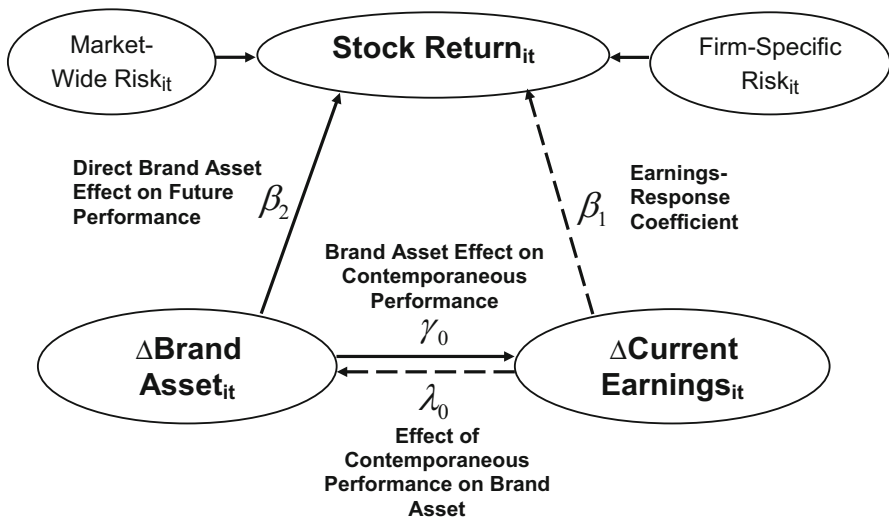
Market-Wide Risk$_{it}$

Stock Return$_{it}$

Firm-Specific Risk$_{it}$

Direct Brand Asset Effect on Future Performance

$\beta_2$

$\beta_1$

Earnings-Response Coefficient

Brand Asset Effect on Contemporaneous Performance

$\gamma_0$

$\Delta$Brand Asset$_{it}$

$\Delta$Current Earnings$_{it}$

$\lambda_0$

Effect of Contemporaneous Performance on Brand Asset